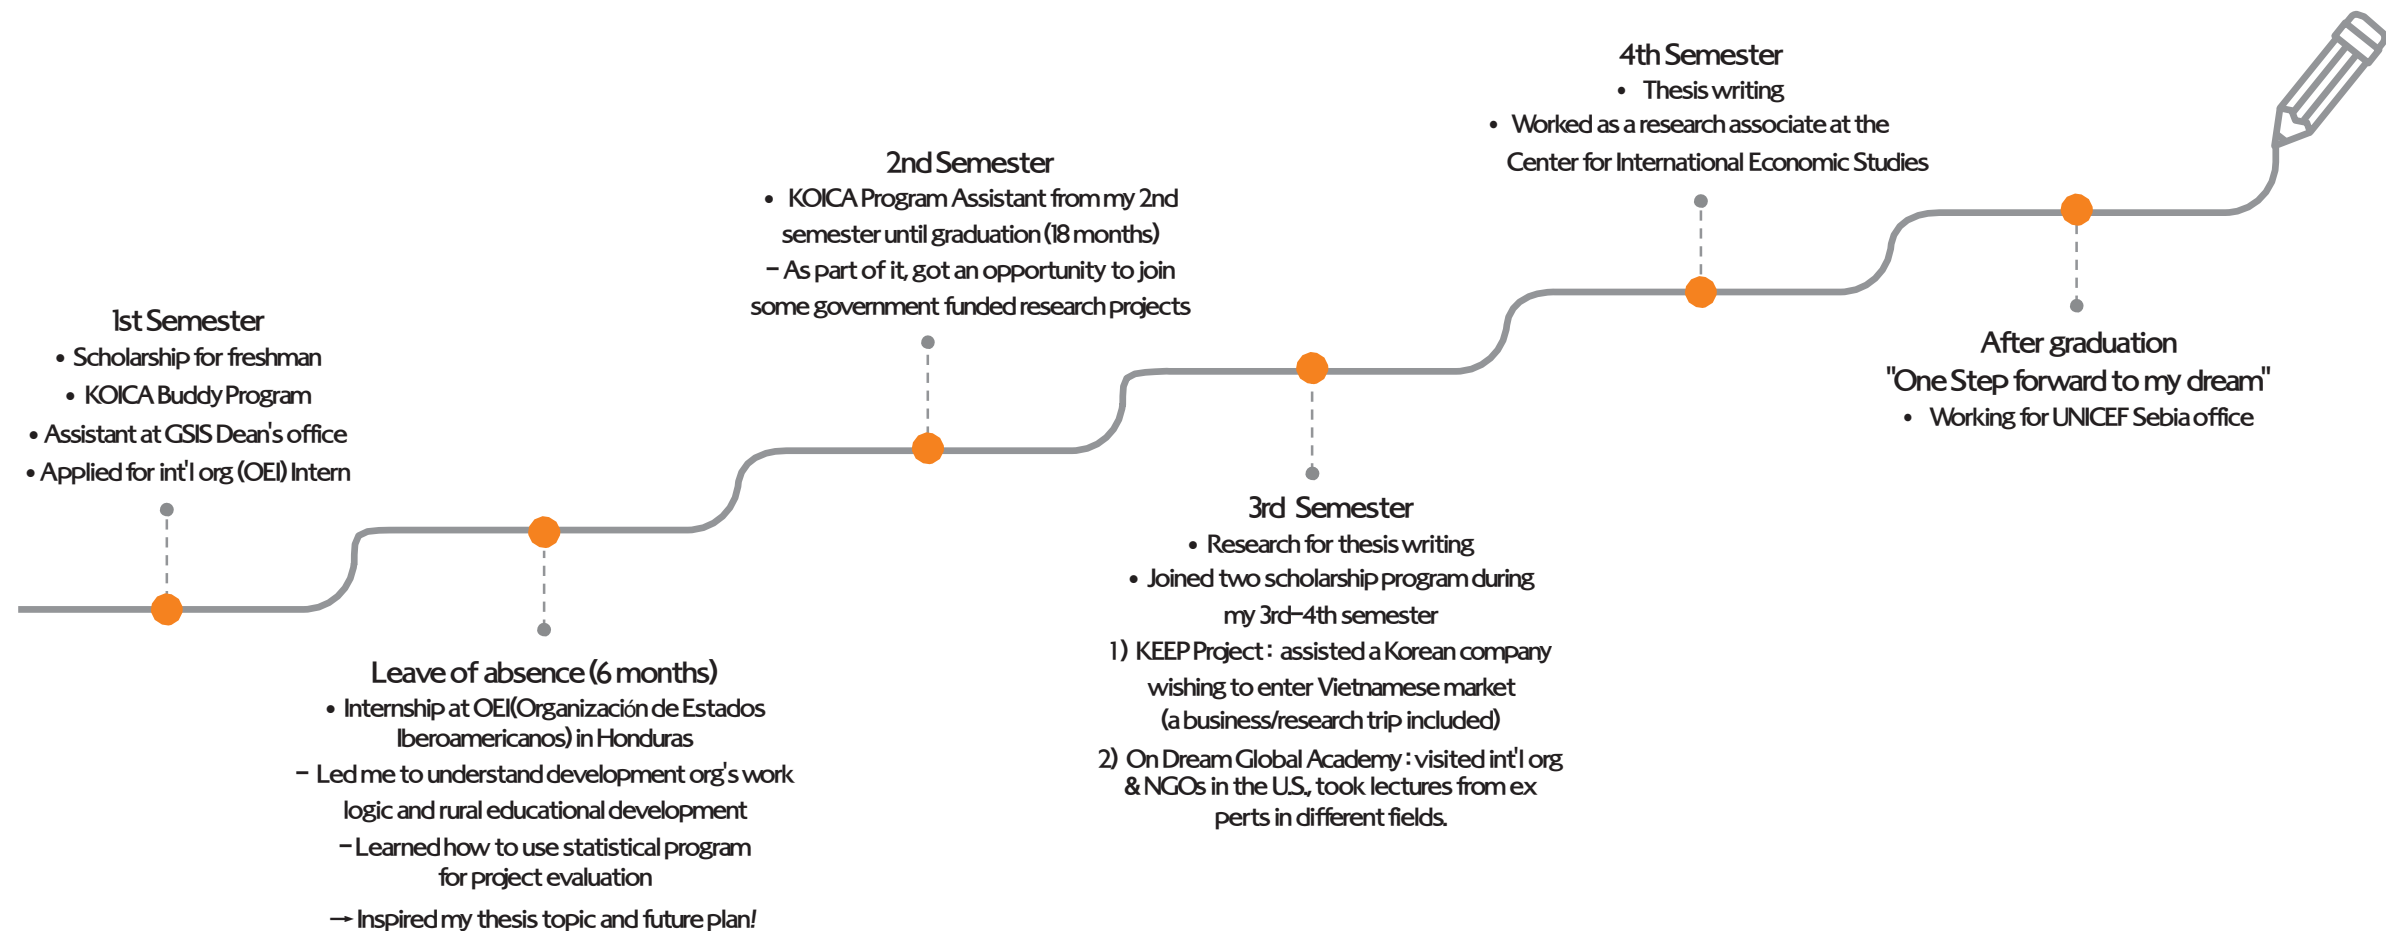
1st Semester
• Scholarship for freshman
• KOICA Buddy Program
• Assistant at GSIS Dean's office
• Applied for int'l org (OEI) Intern

Leave of absence (6 months)
• Internship at OEI(Organización de Estados Iberoamericanos) in Honduras
– Led me to understand development org's work logic and rural educational development
– Learned how to use statistical program for project evaluation
→ Inspired my thesis topic and future plan!

2nd Semester
• KOICA Program Assistant from my 2nd semester until graduation (18 months)
– As part of it, got an opportunity to join some government funded research projects

3rd Semester
• Research for thesis writing
• Joined two scholarship program during my 3rd-4th semester
1) KEEP Project : assisted a Korean company wishing to enter Vietnamese market (a business/research trip included)
2) On Dream Global Academy : visited int'l org & NGOs in the U.S., took lectures from experts in different fields.

4th Semester
• Thesis writing
• Worked as a research associate at the Center for International Economic Studies

After graduation
"One Step forward to my dream"
• Working for UNICEF Sebia office